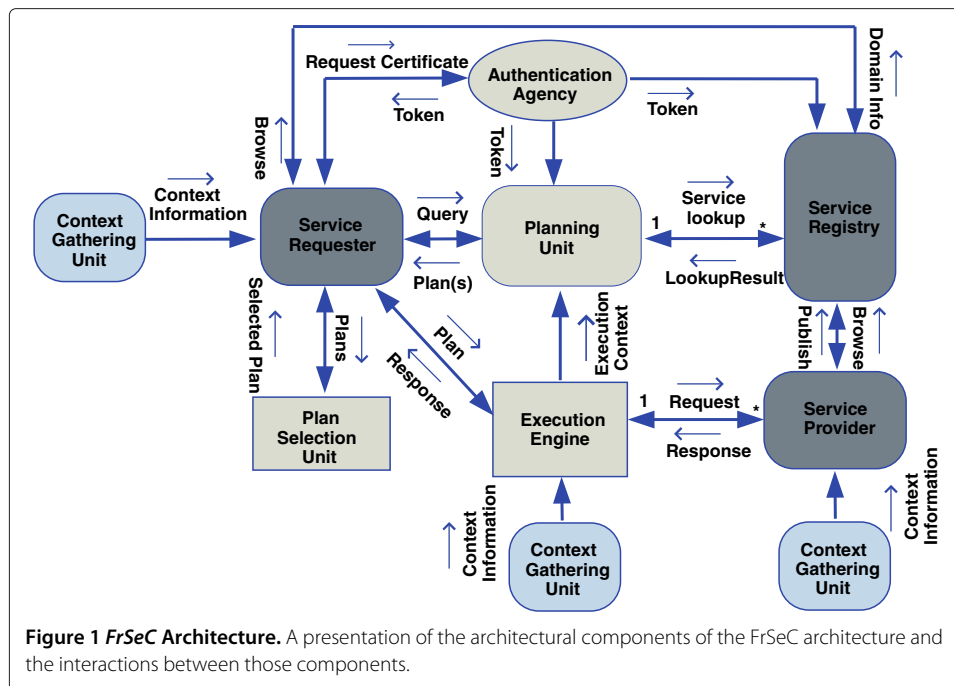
Request Certificate

Authentication Agency

Token

Token

Token

Domain Info

Browse

Context Information

Context Gathering Unit

Service Requester

Query

Planning Unit

1

Service lookup

*

Service Registry

Plan(s)

LookupResult

Selected Plan

Plans

Plan

Response

Execution Context

Publish

Browse

Plan Selection Unit

Execution Engine

1

Request

*

Service Provider

Response

Context Information

Context Gathering Unit

Context Gathering Unit

Context Information

**Figure 1** ***FrSeC*** **Architecture.** A presentation of the architectural components of the FrSeC architecture and the interactions between those components.